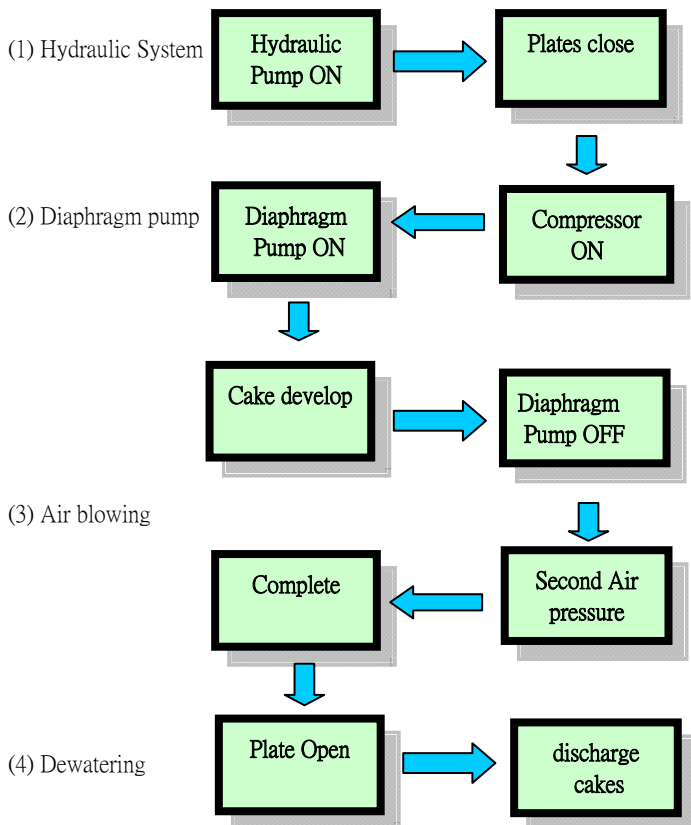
(1) Hydraulic System

Hydraulic Pump ON

Plates close

(2) Diaphragm pump

Compressor ON

Diaphragm Pump ON

Cake develop

Diaphragm Pump OFF

(3) Air blowing

Second Air pressure

Complete

Plate Open

(4) Dewatering

discharge cakes